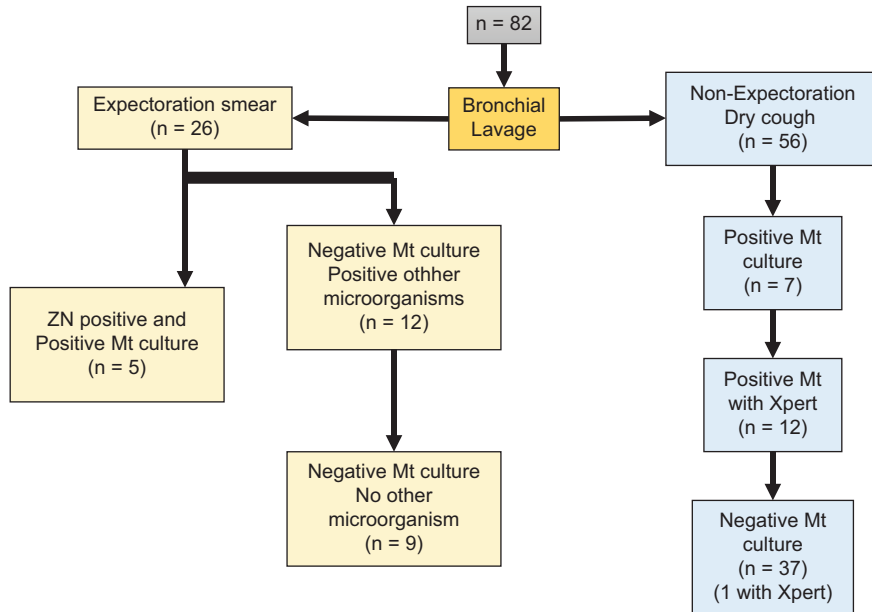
n = 82

Bronchial Lavage

Expectoration smear (n = 26)

Non-Expectoration Dry cough (n = 56)

ZN positive and Positive Mt culture (n = 5)

Negative Mt culture Positive othher microorganisms (n = 12)

Negative Mt culture No other microorganism (n = 9)

Positive Mt culture (n = 7)

Positive Mt with Xpert (n = 12)

Negative Mt culture (n = 37) (1 with Xpert)